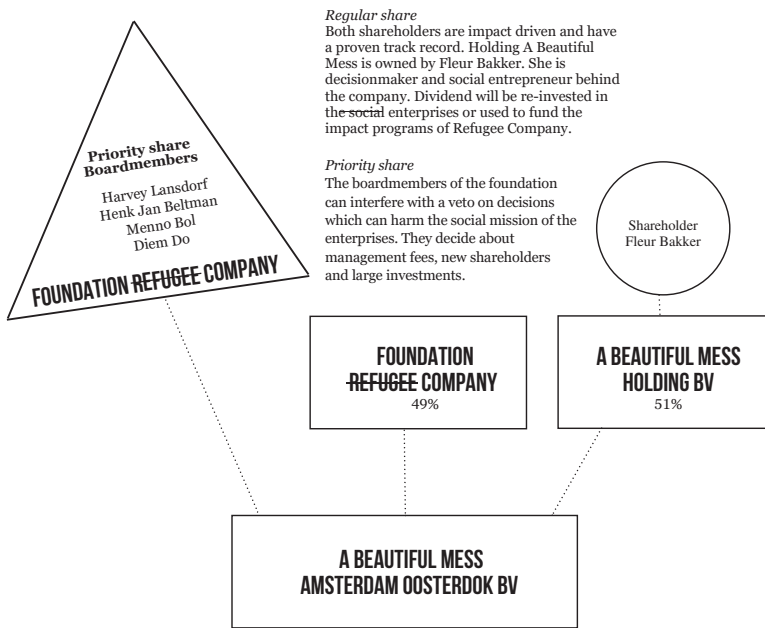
Regular share
Both shareholders are impact driven and have a proven track record. Holding A Beautiful Mess is owned by Fleur Bakker. She is decisionmaker and social entrepreneur behind the company. Dividend will be re-invested in the social enterprises or used to fund the impact programs of Refugee Company.

Priority share
The boardmembers of the foundation can interfere with a veto on decisions which can harm the social mission of the enterprises. They decide about management fees, new shareholders and large investments.

Priority share
Boardmembers

Harvey Lansdorf
Henk Jan Beltman
Menno Bol
Diem Do

FOUNDATION REFUGEE COMPANY

Shareholder
Fleur Bakker

FOUNDATION
REFUGEE COMPANY
49%

A BEAUTIFUL MESS
HOLDING BV
51%

A BEAUTIFUL MESS
AMSTERDAM OOSTERDOK BV